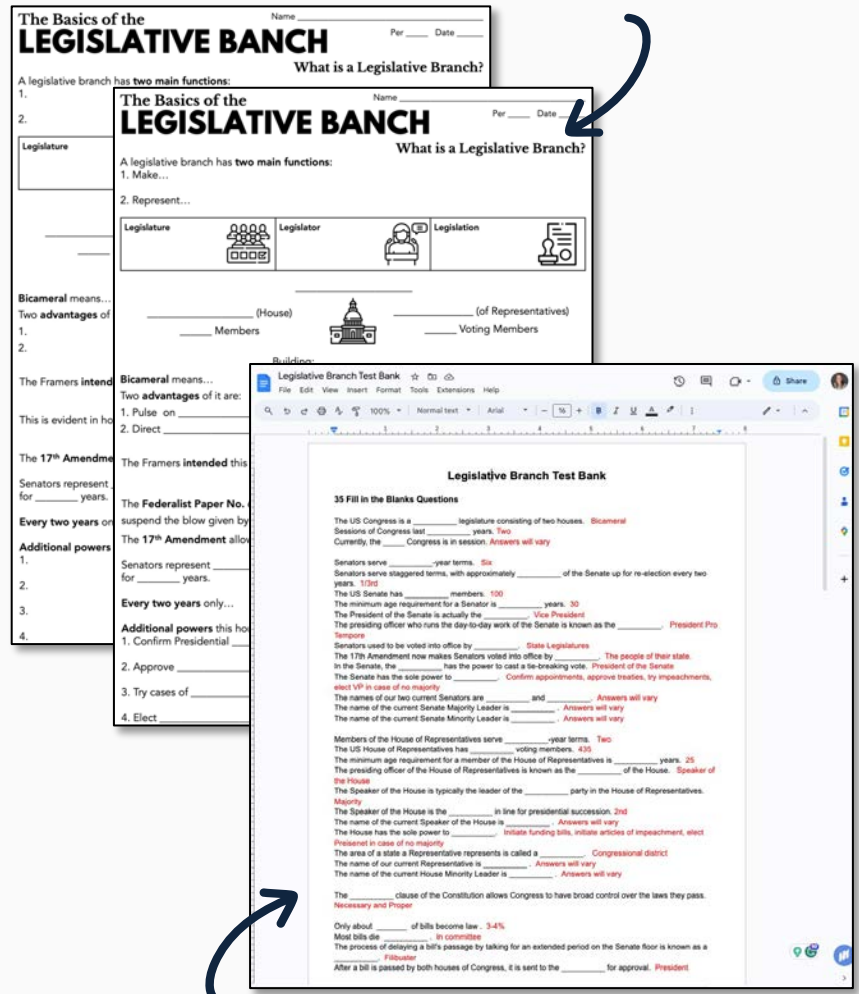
The Basics of the
LEGISLATIVE BANCH
Name ______
Per ____ Date ____
What is a Legislative Branch?

A legislative branch has two main functions:
1.
2.

Legislature

Bicameral means...
Two advantages of
1.
2.

The Framers intend

This is evident in ho

The 17th Amendme

Senators represent
for ______ years.

Every two years o

Additional powers
1.
2.
3.
4.

The Basics of the
LEGISLATIVE BANCH
Name ______
Per ____ Date ____
What is a Legislative Branch?

A legislative branch has two main functions:
1. Make...

2. Represent...

| Legislature | Legislator | Legislation |
|---|---|---|

______________ (House) ______________ (of Representatives)
______ Members ______ Voting Members

Building:

Bicameral means...
Two advantages of it are:
1. Pulse on
2. Direct

The Framers intended this

The Federalist Paper No.
suspend the blow given by
The 17th Amendment allo

Senators represent ______
for ______ years.

Every two years only...

Additional powers this ho
1. Confirm Presidential
2. Approve
3. Try cases of
4. Elect

Legislative Branch Test Bank
File Edit View Insert Format Tools Extensions Help
Share
100% Normal text Arial 16

Legislative Branch Test Bank

35 Fill in the Blanks Questions

The US Congress is a ________ legislature consisting of two houses. Bicameral
Sessions of Congress last ________ years. Two
Currently, the _____ Congress is in session. Answers will vary

Senators serve ________-year terms. Six
Senators serve staggered terms, with approximately ________ of the Senate up for re-election every two years. 1/3rd
The US Senate has ________ members. 100
The minimum age requirement for a Senator is ________ years. 30
The President of the Senate is actually the ________. Vice President
The presiding officer who runs the day-to-day work of the Senate is known as the ________. President Pro Tempore
Senators used to be voted into office by ________. State Legislatures
The 17th Amendment now makes Senators voted into office by ________. The people of their state
In the Senate, the ________ has the power to cast a tie-breaking vote. President of the Senate
The Senate has the sole power to ________. Confirm appointments, approve treaties, try impeachments, elect VP in case of no majority
The names of our two current Senators are ________ and ________. Answers will vary
The name of the current Senate Majority Leader is ________. Answers will vary
The name of the current Senate Minority Leader is ________. Answers will vary

Members of the House of Representatives serve ________-year terms. Two
The US House of Representatives has ________ voting members. 435
The minimum age requirement for a member of the House of Representatives is ________ years. 25
The presiding officer of the House of Representatives is known as the ________ of the House. Speaker of the House
The Speaker of the House is typically the leader of the ________ party in the House of Representatives. Majority
The Speaker of the House is the ________ in line for presidential succession. 2nd
The name of the current Speaker of the House is ________. Answers will vary
The House has the sole power to ________. Initiate funding bills, initiate articles of impeachment, elect Preisenet in case of no majority
The area of a state a Representative represents is called a ________. Congressional district
The name of our current Representative is ________. Answers will vary
The name of the current House Minority Leader is ________. Answers will vary

The ________ clause of the Constitution allows Congress to have broad control over the laws they pass. Necessary and Proper

Only about ______ of bills become law. 3-4%
Most bills die ________. In committee
The process of delaying a bill's passage by talking for an extended period on the Senate floor is known as a ________. Filibuster
After a bill is passed by both houses of Congress, it is sent to the ________ for approval. President